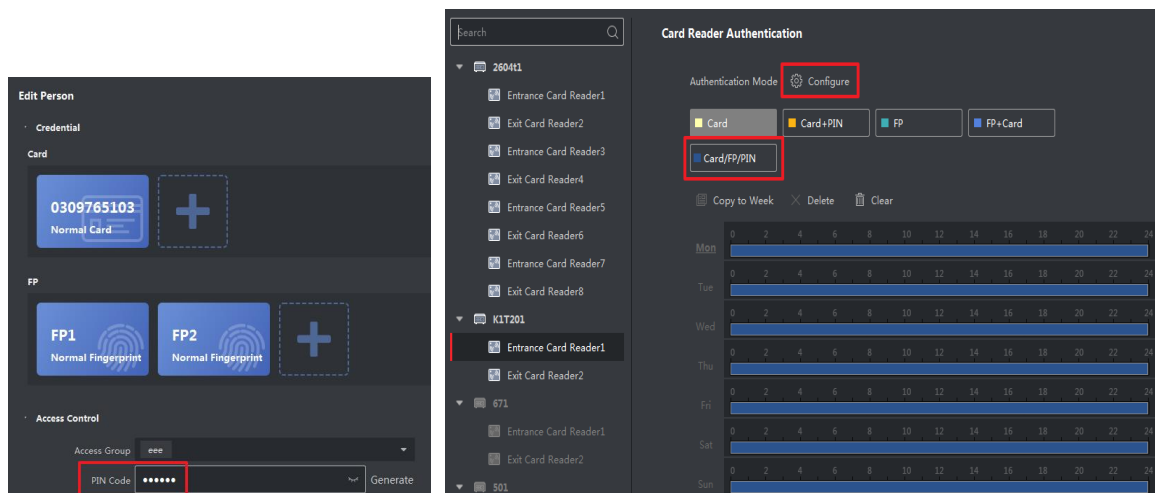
Edit Person

Credential

Card

0309765103
Normal Card

FP

FP1
Normal Fingerprint

FP2
Normal Fingerprint

Access Control

Access Group eee

PIN Code •••••• Generate

Search

2604t1
Entrance Card Reader1
Exit Card Reader2
Entrance Card Reader3
Exit Card Reader4
Entrance Card Reader5
Exit Card Reader6
Entrance Card Reader7
Exit Card Reader8
K1T201
Entrance Card Reader1
Exit Card Reader2
671
Entrance Card Reader1
Exit Card Reader2
501

Card Reader Authentication

Authentication Mode Configure

Card | Card+PIN | FP | FP+Card
Card/FP/PIN

Copy to Week Delete Clear

| | 0 | 2 | 4 | 6 | 8 | 10 | 12 | 14 | 16 | 18 | 20 | 22 | 24 |
|---|---|---|---|---|---|---|---|---|---|---|---|---|---|
| Mon | | | | | | | | | | | | | |
| Tue | | | | | | | | | | | | | |
| Wed | | | | | | | | | | | | | |
| Thu | | | | | | | | | | | | | |
| Fri | | | | | | | | | | | | | |
| Sat | | | | | | | | | | | | | |
| Sun | | | | | | | | | | | | | |